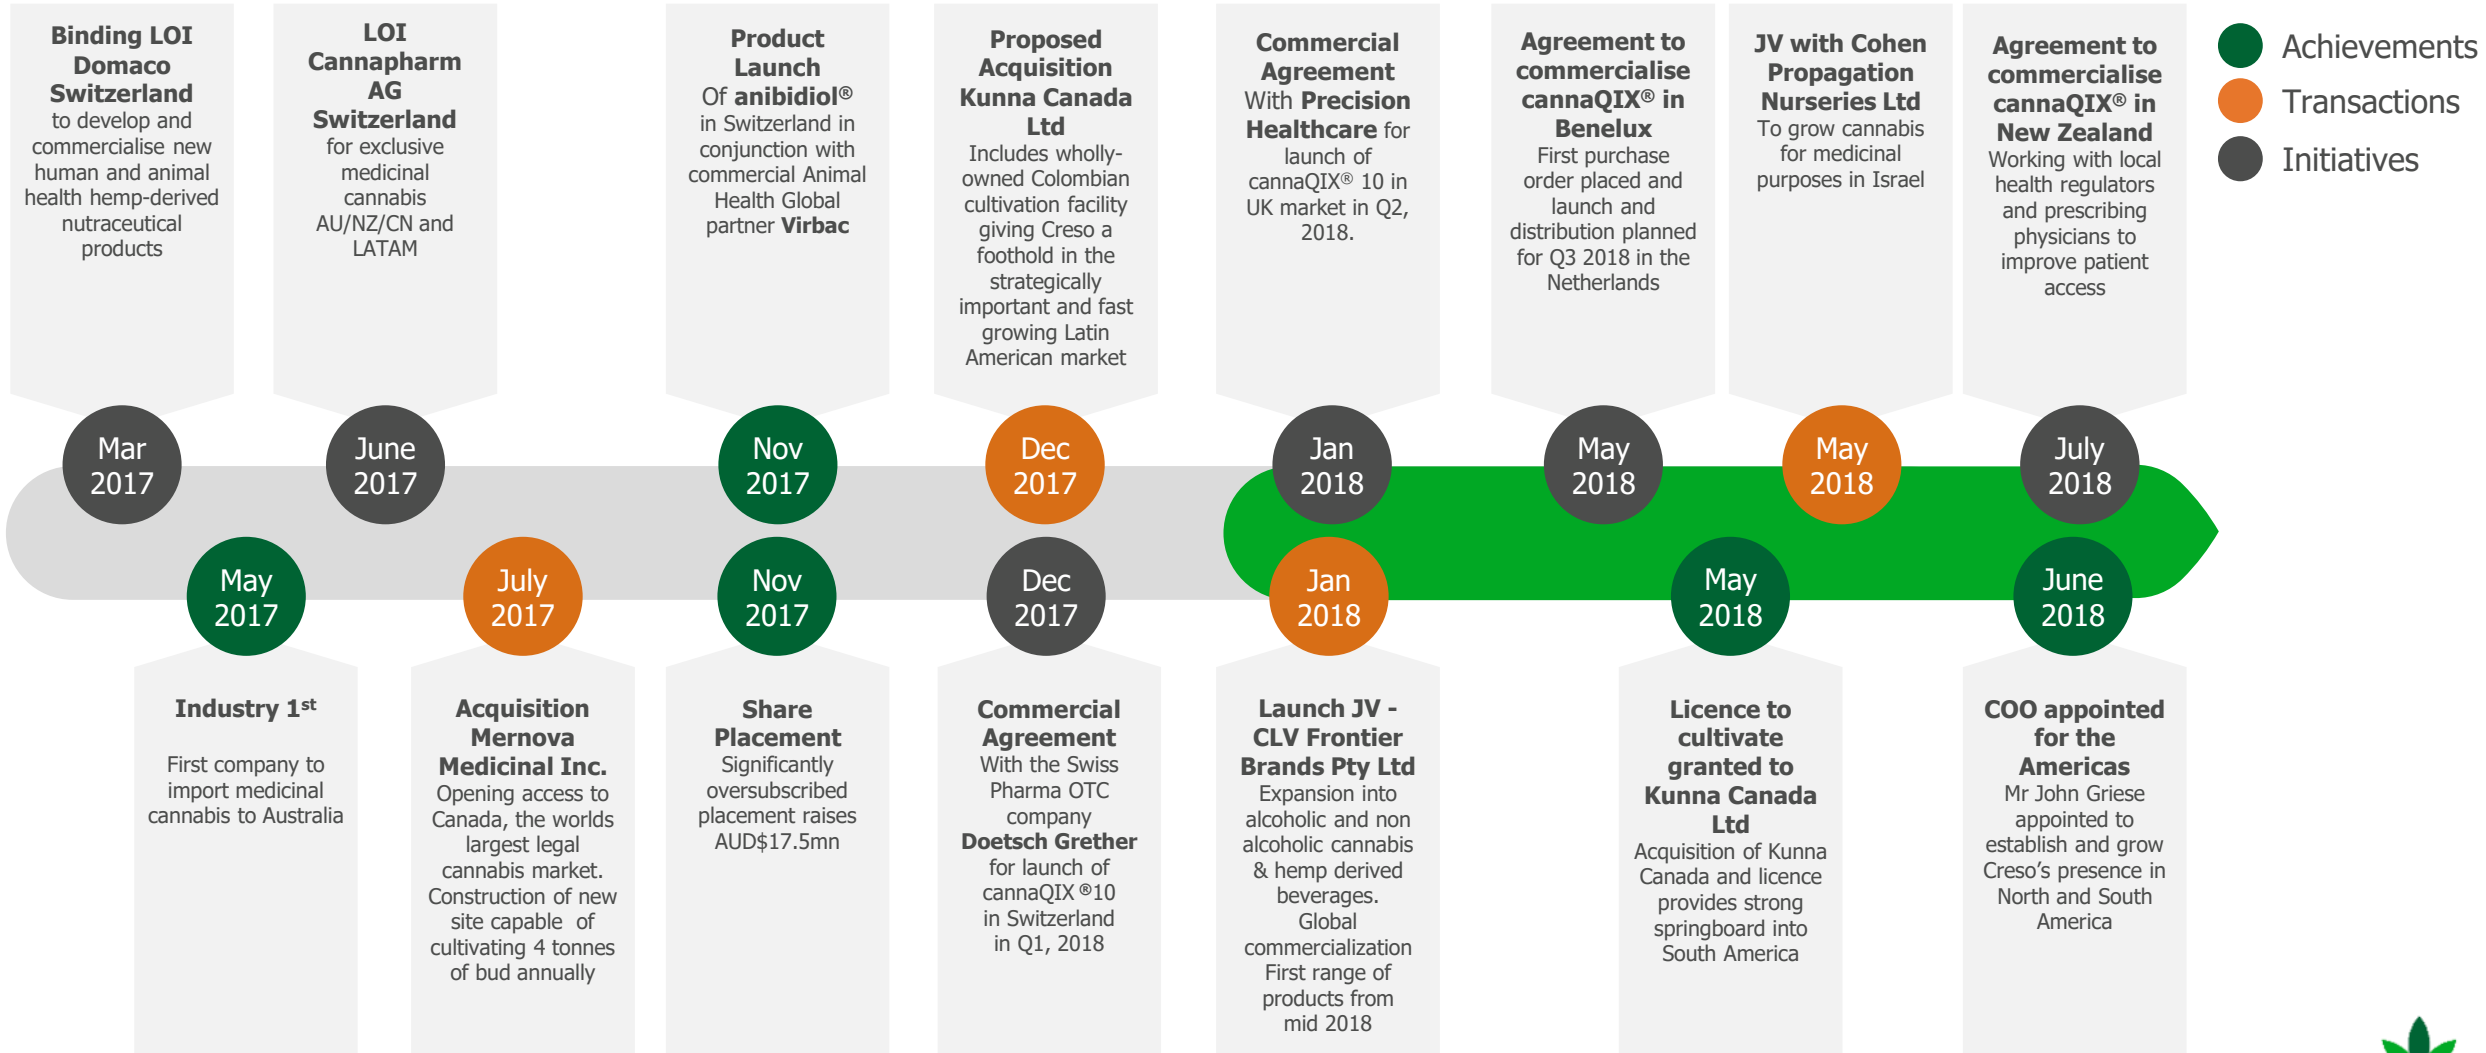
Binding LOI Domaco Switzerland to develop and commercialise new human and animal health hemp-derived nutraceutical products

LOI Cannapharm AG Switzerland for exclusive medicinal cannabis AU/NZ/CN and LATAM

Product Launch Of anibidiol® in Switzerland in conjunction with commercial Animal Health Global partner Virbac

Proposed Acquisition Kunna Canada Ltd Includes wholly-owned Colombian cultivation facility giving Creso a foothold in the strategically important and fast growing Latin American market

Commercial Agreement With Precision Healthcare for launch of cannaQIX® 10 in UK market in Q2, 2018.

Agreement to commercialise cannaQIX® in Benelux First purchase order placed and launch and distribution planned for Q3 2018 in the Netherlands

JV with Cohen Propagation Nurseries Ltd To grow cannabis for medicinal purposes in Israel

Agreement to commercialise cannaQIX® in New Zealand Working with local health regulators and prescribing physicians to improve patient access

Achievements
Transactions
Initiatives

Mar 2017
June 2017
Nov 2017
Dec 2017
Jan 2018
May 2018
May 2018
July 2018

May 2017
July 2017
Nov 2017
Dec 2017
Jan 2018
May 2018
June 2018

Industry 1$^{st}$

First company to import medicinal cannabis to Australia

Acquisition Mernova Medicinal Inc. Opening access to Canada, the worlds largest legal cannabis market. Construction of new site capable of cultivating 4 tonnes of bud annually

Share Placement Significantly oversubscribed placement raises AUD$17.5mn

Commercial Agreement With the Swiss Pharma OTC company Doetsch Grether for launch of cannaQIX ®10 in Switzerland in Q1, 2018

Launch JV - CLV Frontier Brands Pty Ltd Expansion into alcoholic and non alcoholic cannabis & hemp derived beverages. Global commercialization First range of products from mid 2018

Licence to cultivate granted to Kunna Canada Ltd Acquisition of Kunna Canada and licence provides strong springboard into South America

COO appointed for the Americas Mr John Griese appointed to establish and grow Creso's presence in North and South America